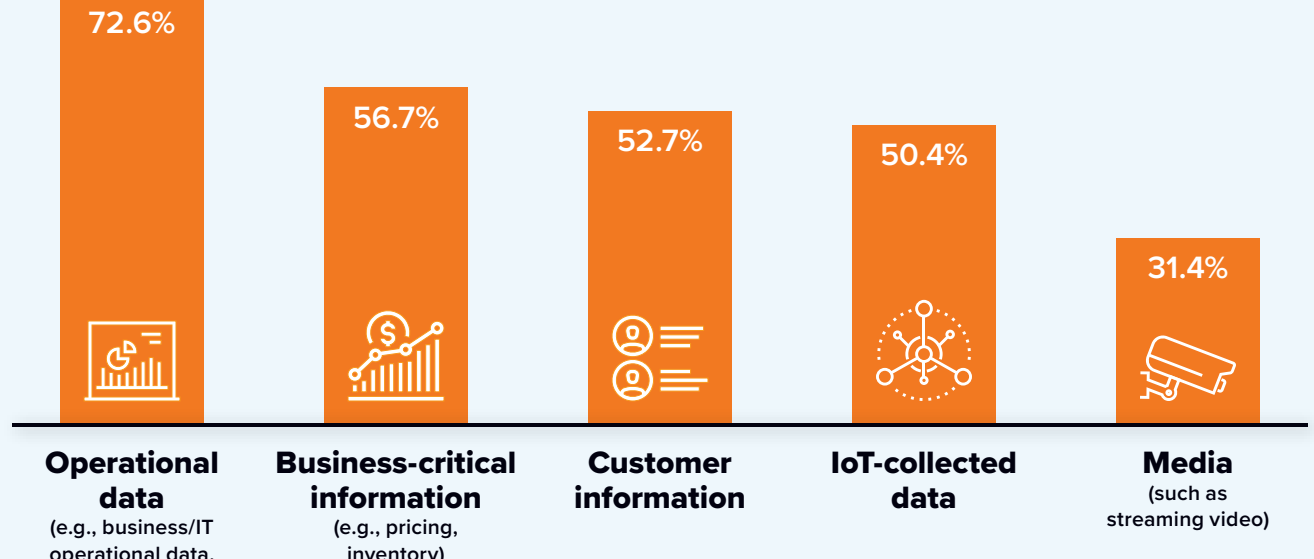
72.6%

56.7%

52.7%

50.4%

31.4%

Operational data (e.g., business/IT operational data,

Business-critical information (e.g., pricing, inventory)

Customer information

IoT-collected data

Media (such as streaming video)